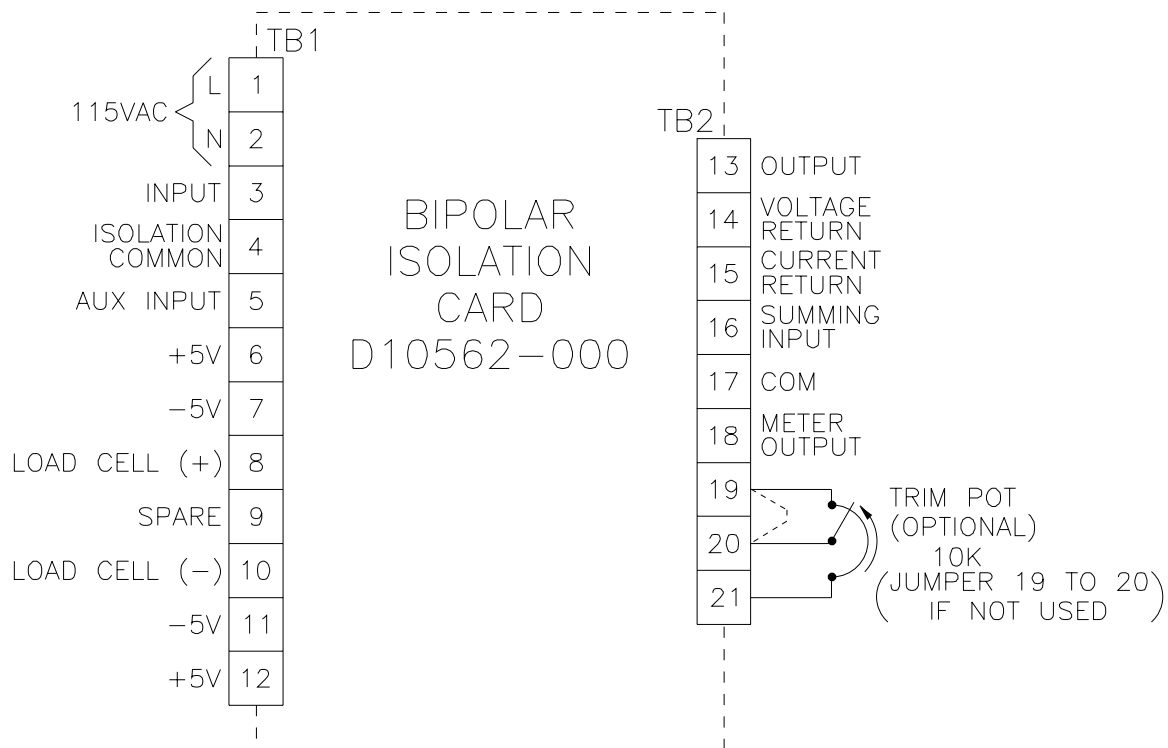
TB1

115VAC L 1
N 2
INPUT 3
ISOLATION COMMON 4
AUX INPUT 5
+5V 6
−5V 7
LOAD CELL (+) 8
SPARE 9
LOAD CELL (−) 10
−5V 11
+5V 12

BIPOLAR ISOLATION CARD D10562−000

TB2

13 OUTPUT
14 VOLTAGE RETURN
15 CURRENT RETURN
16 SUMMING INPUT
17 COM
18 METER OUTPUT
19
20
21

TRIM POT (OPTIONAL) 10K (JUMPER 19 TO 20 IF NOT USED)